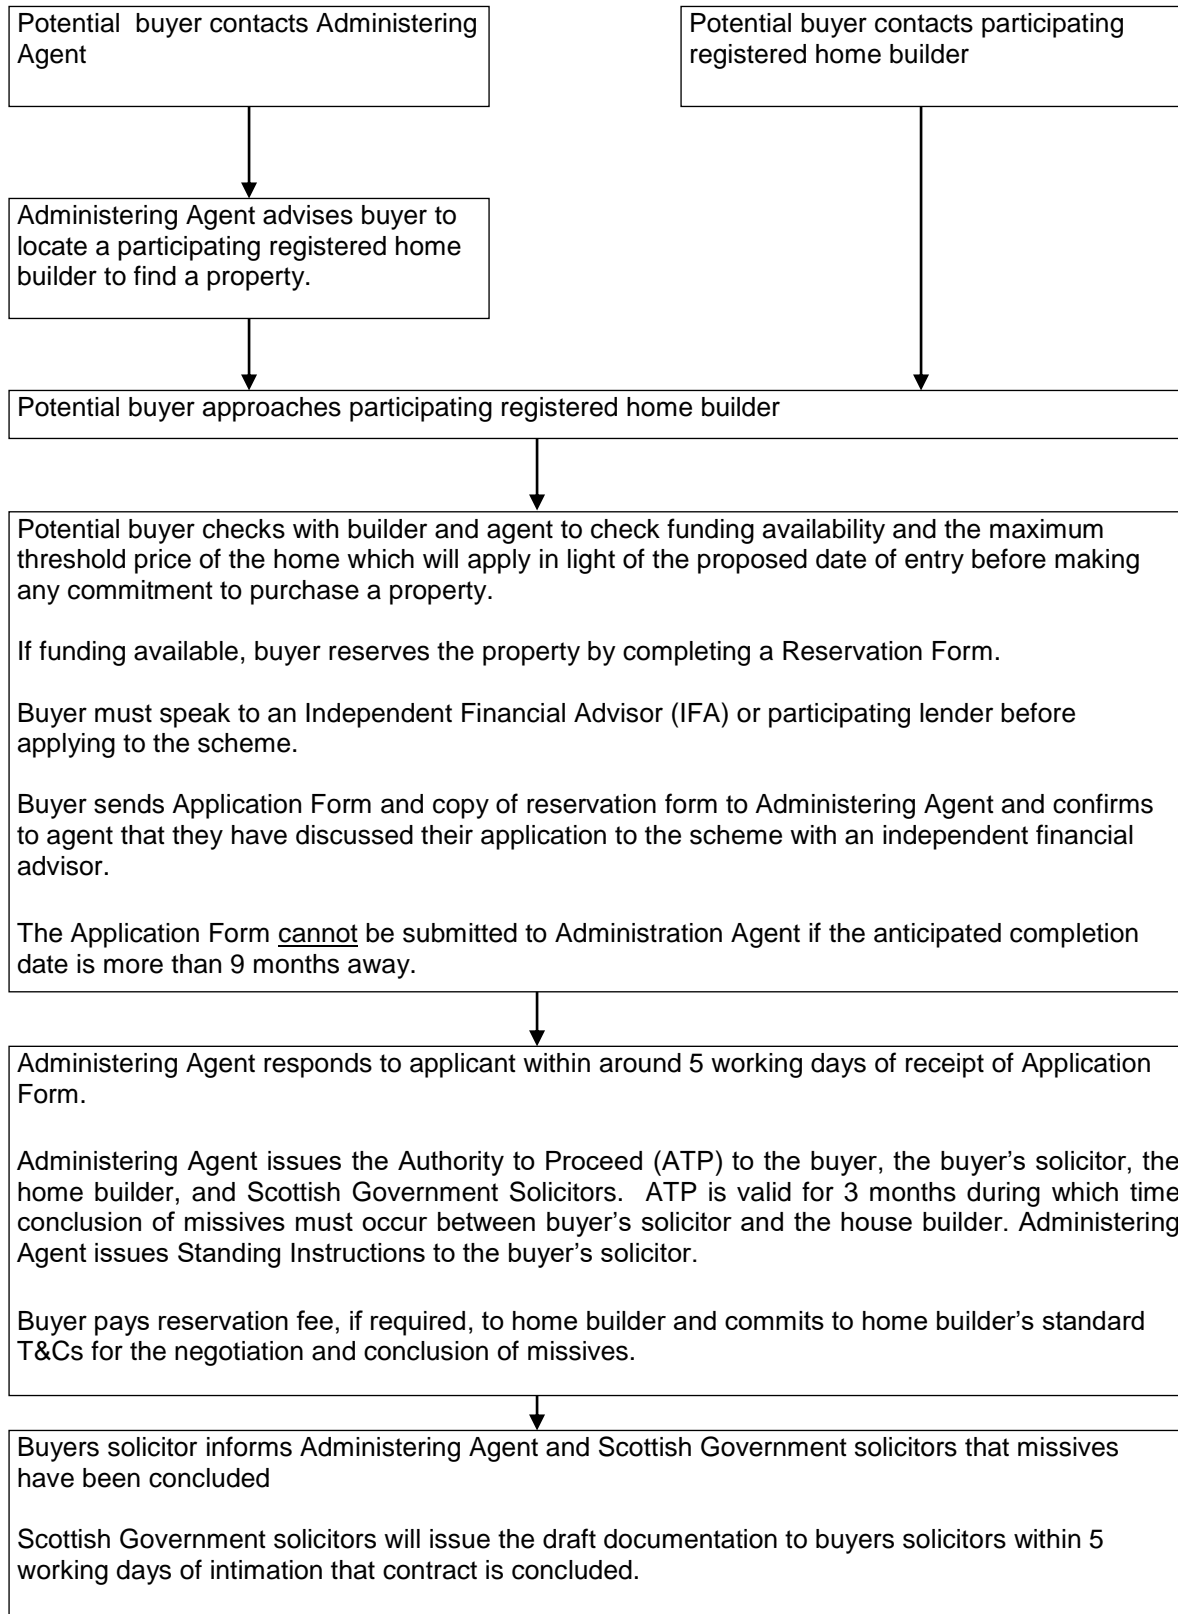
Potential buyer contacts Administering Agent

Potential buyer contacts participating registered home builder

Administering Agent advises buyer to locate a participating registered home builder to find a property.

Potential buyer approaches participating registered home builder

Potential buyer checks with builder and agent to check funding availability and the maximum threshold price of the home which will apply in light of the proposed date of entry before making any commitment to purchase a property.

If funding available, buyer reserves the property by completing a Reservation Form.

Buyer must speak to an Independent Financial Advisor (IFA) or participating lender before applying to the scheme.

Buyer sends Application Form and copy of reservation form to Administering Agent and confirms to agent that they have discussed their application to the scheme with an independent financial advisor.

The Application Form cannot be submitted to Administration Agent if the anticipated completion date is more than 9 months away.

Administering Agent responds to applicant within around 5 working days of receipt of Application Form.

Administering Agent issues the Authority to Proceed (ATP) to the buyer, the buyer's solicitor, the home builder, and Scottish Government Solicitors. ATP is valid for 3 months during which time conclusion of missives must occur between buyer's solicitor and the house builder. Administering Agent issues Standing Instructions to the buyer's solicitor.

Buyer pays reservation fee, if required, to home builder and commits to home builder's standard T&Cs for the negotiation and conclusion of missives.

Buyers solicitor informs Administering Agent and Scottish Government solicitors that missives have been concluded

Scottish Government solicitors will issue the draft documentation to buyers solicitors within 5 working days of intimation that contract is concluded.